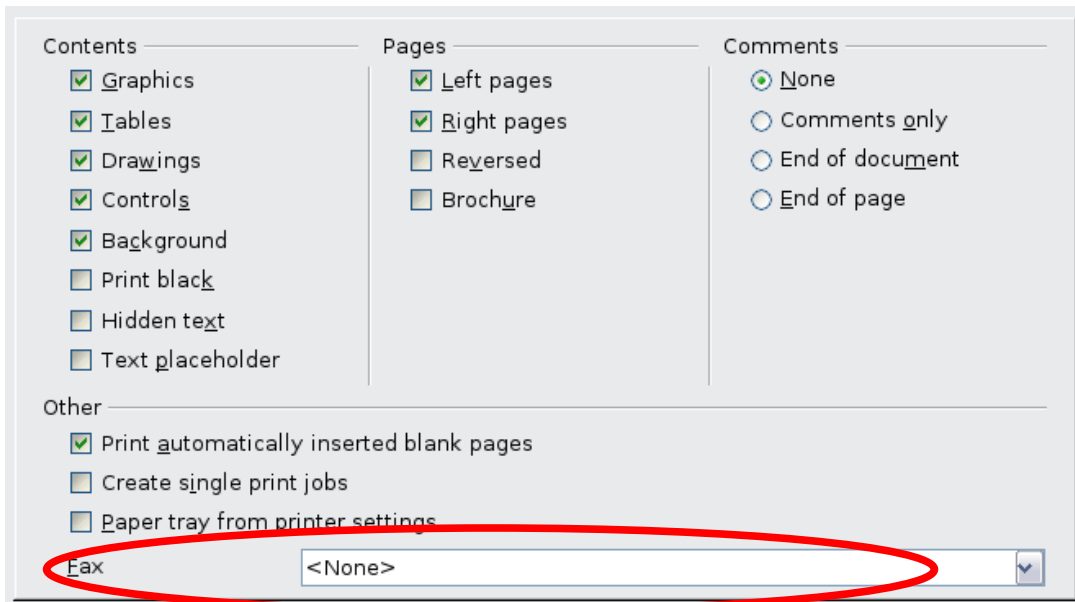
Contents

Graphics

Tables

Drawings

Controls

Background

Print black

Hidden text

Text placeholder

Pages

Left pages

Right pages

Reversed

Brochure

Comments

None

Comments only

End of document

End of page

Other

Print automatically inserted blank pages

Create single print jobs

Paper tray from printer settings

Fax

<None>